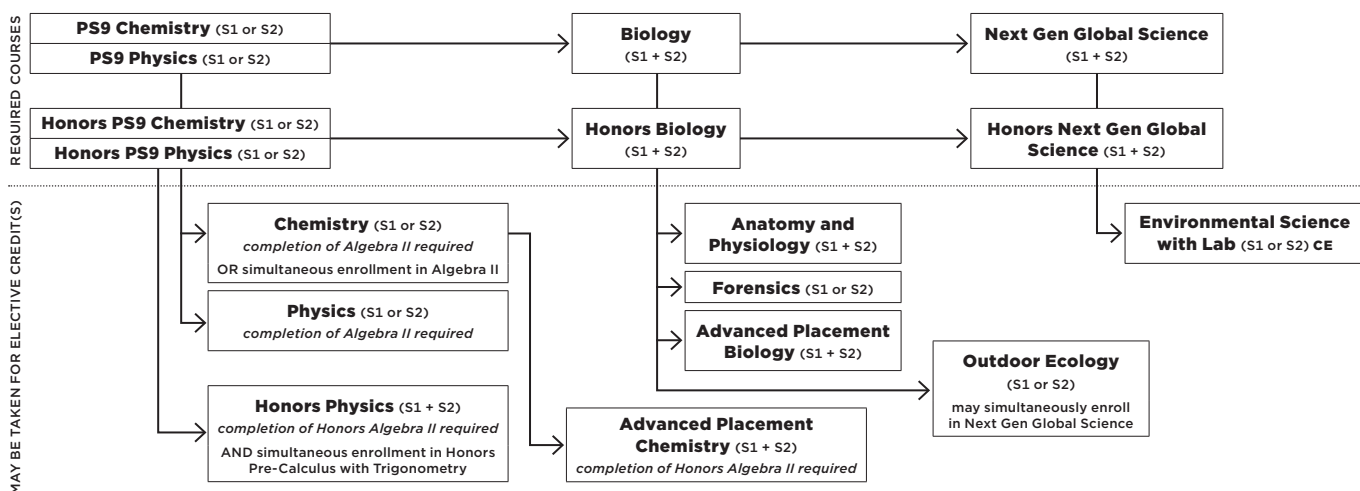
REQUIRED COURSES

PS9 Chemistry (S1 or S2)

PS9 Physics (S1 or S2)

Biology (S1 + S2)

Next Gen Global Science (S1 + S2)

Honors PS9 Chemistry (S1 or S2)

Honors PS9 Physics (S1 or S2)

Honors Biology (S1 + S2)

Honors Next Gen Global Science (S1 + S2)

MAY BE TAKEN FOR ELECTIVE CREDIT(S)

Chemistry (S1 or S2) *completion of Algebra II required* OR simultaneous enrollment in Algebra II

Physics (S1 or S2) *completion of Algebra II required*

Honors Physics (S1 + S2) *completion of Honors Algebra II required* AND simultaneous enrollment in Honors Pre-Calculus with Trigonometry

Anatomy and Physiology (S1 + S2)

Forensics (S1 or S2)

Advanced Placement Biology (S1 + S2)

Advanced Placement Chemistry (S1 + S2) *completion of Honors Algebra II required*

Environmental Science with Lab (S1 or S2) CE

Outdoor Ecology (S1 or S2) may simultaneously enroll in Next Gen Global Science